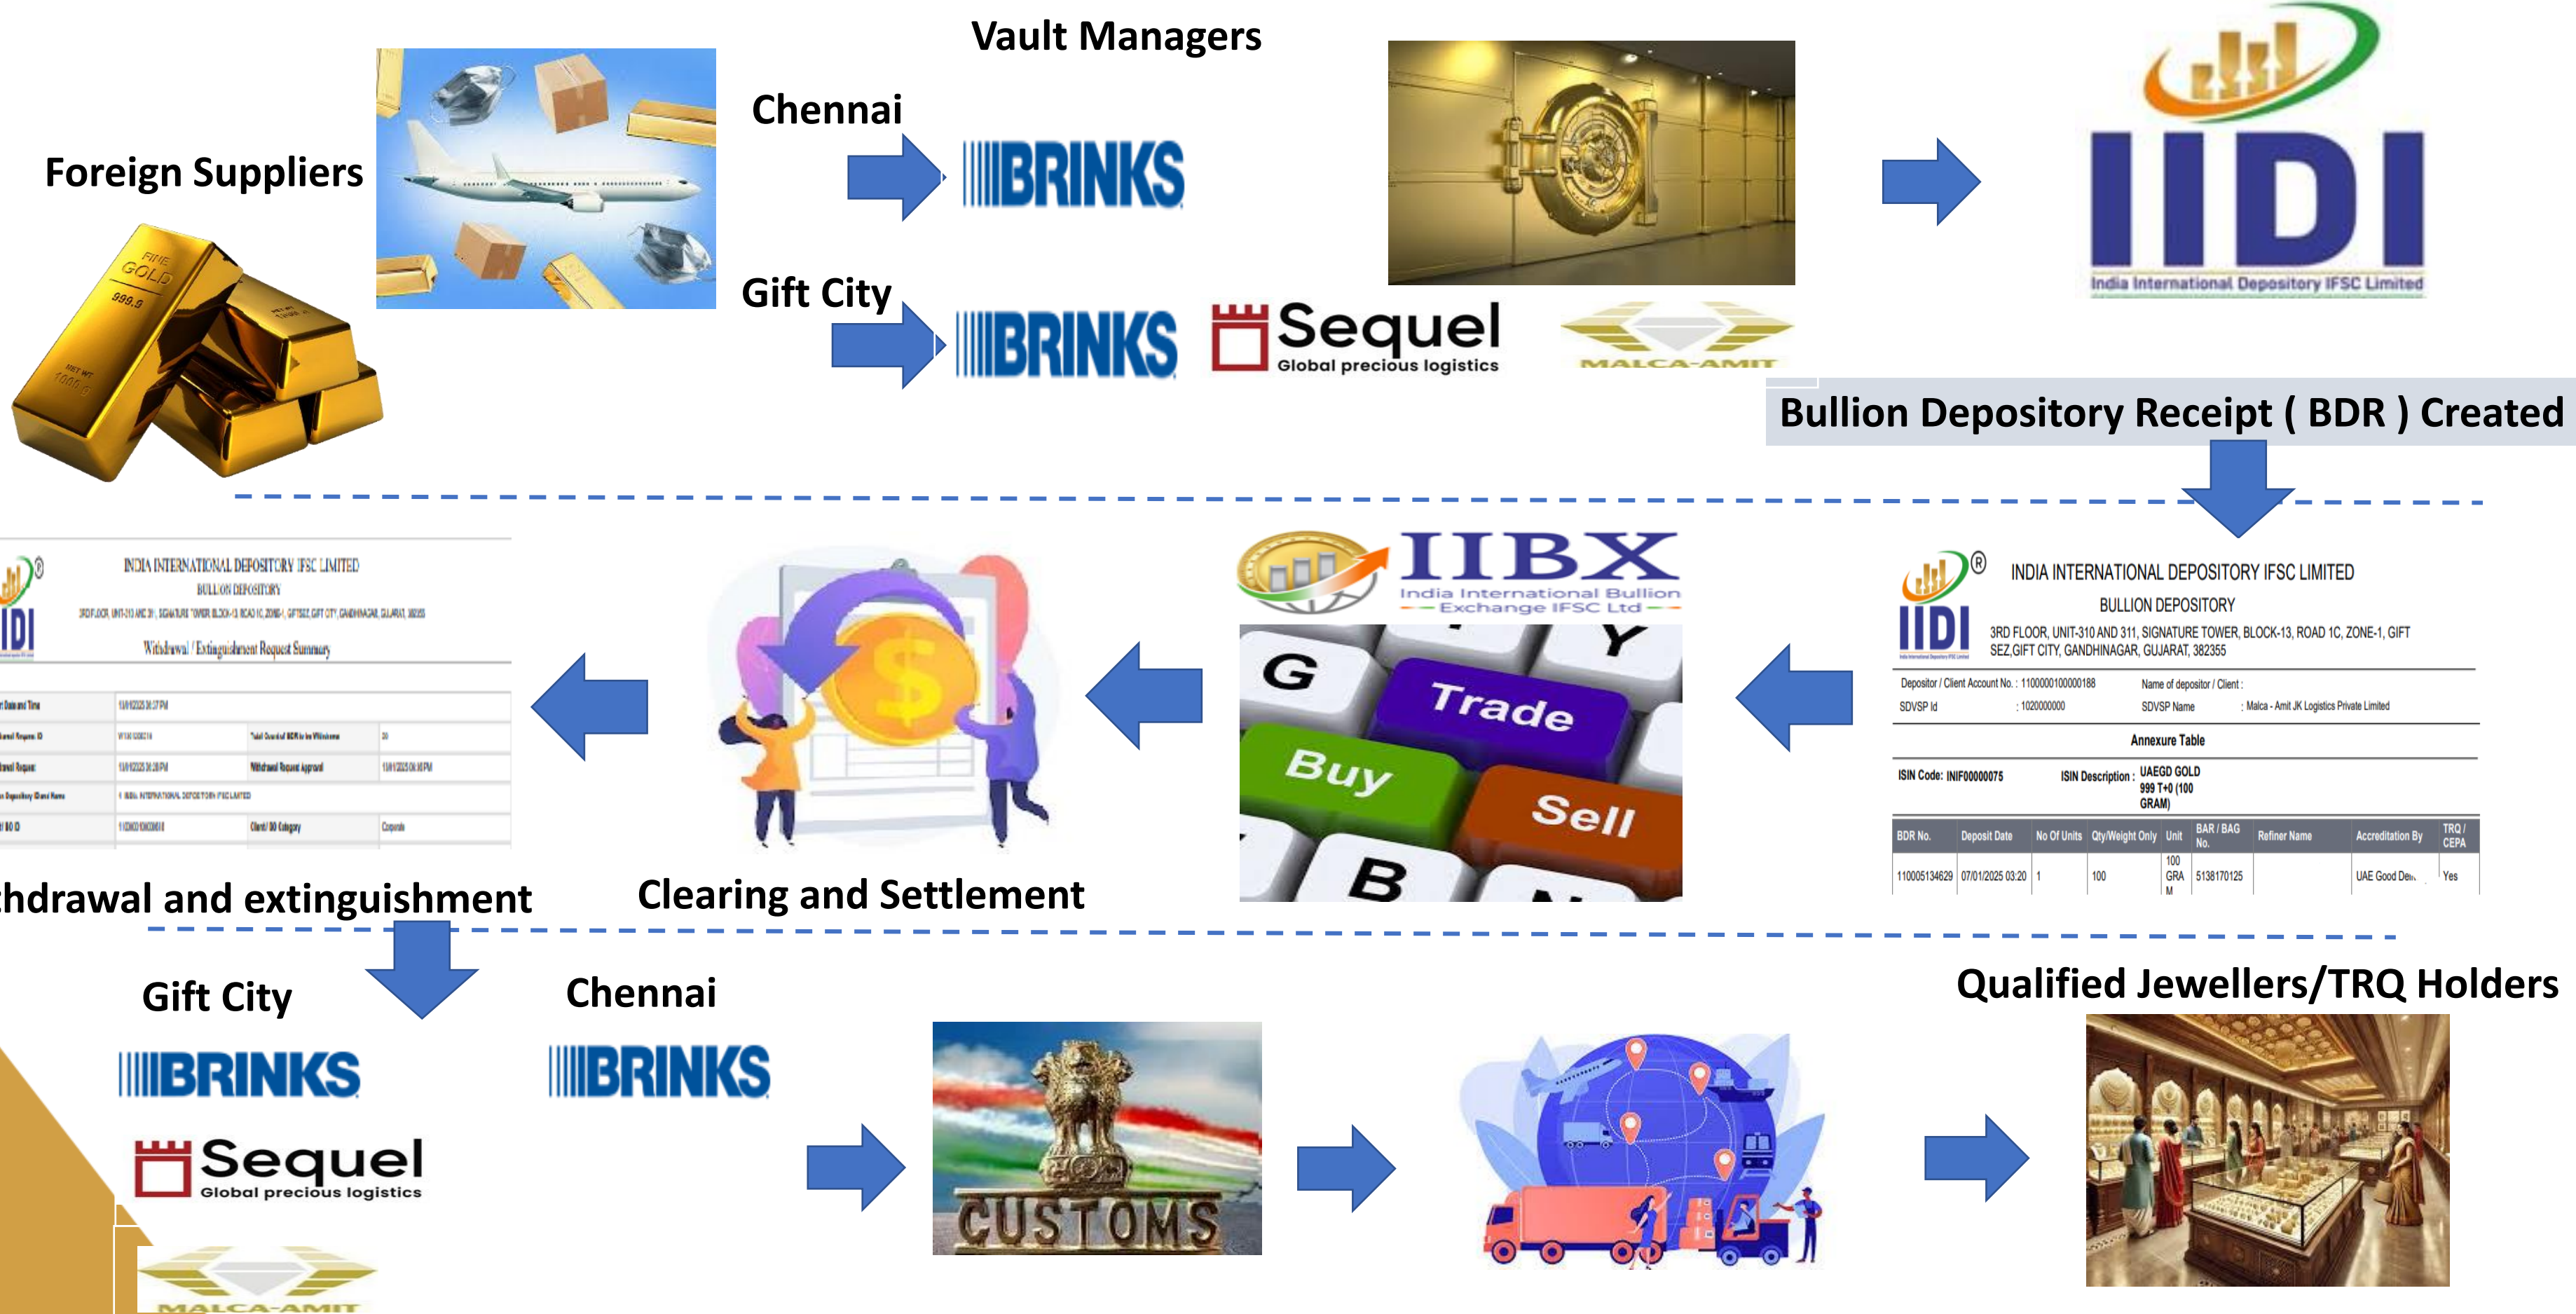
Vault Managers

Foreign Suppliers

FINE GOLD 999.9

Chennai

BRINKS

Gift City

BRINKS

Sequel
Global precious logistics

MALCA-AMIT

IIDI
India International Depository IFSC Limited

Bullion Depository Receipt ( BDR ) Created

INDIA INTERNATIONAL DEPOSITORY IFSC LIMITED
BULLION DEPOSITORY
3RD FLOOR, UNIT-310 AND 311, SIGNATURE TOWER, BLOCK-13, ROAD 1C, ZONE-1, GIFT SEZ,GIFT CITY, GANDHINAGAR, GUJARAT, 382355

Depositor / Client Account No. : 1100000100000188
Name of depositor / Client :
SDVSP Id : 1020000000
SDVSP Name : Malca - Amit JK Logistics Private Limited

Annexure Table

ISIN Code: INIF00000075
ISIN Description : UAEGD GOLD 999 T+0 (100 GRAM)

| BDR No. | Deposit Date | No Of Units | Qty/Weight Only | Unit | BAR / BAG No. | Refiner Name | Accreditation By | TRQ / CEPA |
|---|---|---|---|---|---|---|---|---|
| 110005134629 | 07/01/2025 03:20 | 1 | 100 | 100 GRAM | 5138170125 | | UAE Good Del... | Yes |

IIBX
India International Bullion Exchange IFSC Ltd

G Y Trade Buy Sell B

INDIA INTERNATIONAL DEPOSITORY IFSC LIMITED
BULLION DEPOSITORY
Withdrawal / Extinguishment Request Summary

Clearing and Settlement

hdrawal and extinguishment

Gift City

BRINKS

Sequel
Global precious logistics

MALCA-AMIT

Chennai

BRINKS

CUSTOMS

Qualified Jewellers/TRQ Holders